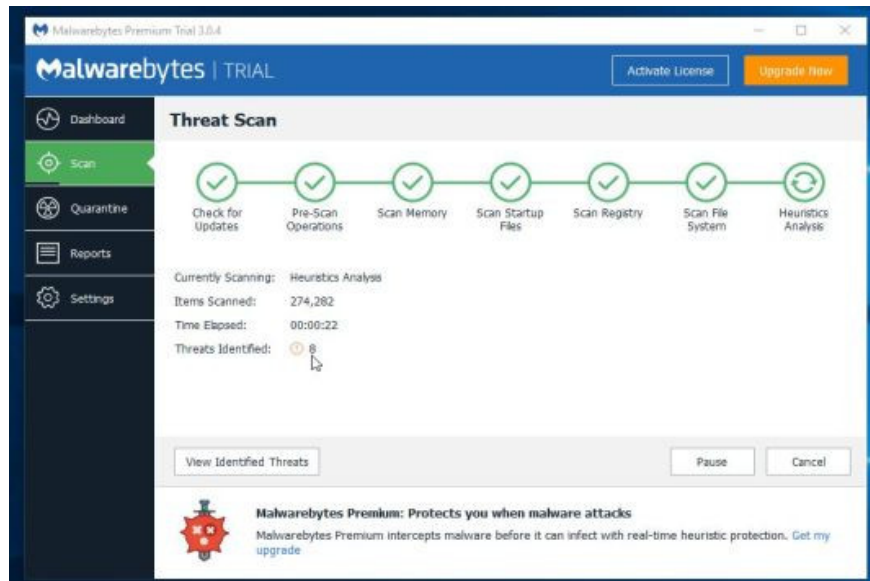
Malwarebytes Premium Trial 3.0.4

Malwarebytes | TRIAL

Activate License

Upgrade Now

Dashboard

Scan

Quarantine

Reports

Settings

Threat Scan

Check for Updates

Pre-Scan Operations

Scan Memory

Scan Startup Files

Scan Registry

Scan File System

Heuristics Analysis

Currently Scanning: Heuristics Analysis

Items Scanned: 274,282

Time Elapsed: 00:00:22

Threats Identified: 8

View Identified Threats

Pause

Cancel

Malwarebytes Premium: Protects you when malware attacks

Malwarebytes Premium intercepts malware before it can infect with real-time heuristic protection. Get my upgrade